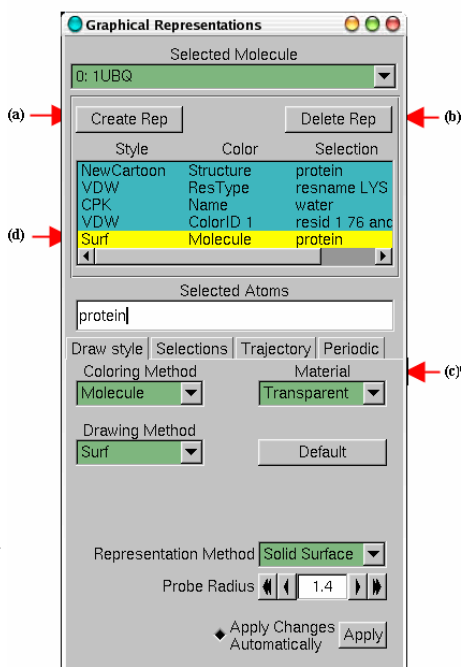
Graphical Representations

Selected Molecule

0: 1UBQ

(a)

Create Rep

Delete Rep

(b)

| Style | Color | Selection |
|---|---|---|
| NewCartoon | Structure | protein |
| VDW | ResType | resname LYS |
| CPK | Name | water |
| VDW | ColorID 1 | resid 1 76 and |
| Surf | Molecule | protein |

(d)

Selected Atoms

protein

Draw style | Selections | Trajectory | Periodic

(c)

Coloring Method

Molecule

Material

Transparent

Drawing Method

Surf

Default

Representation Method Solid Surface

Probe Radius 1.4

Apply Changes Automatically

Apply